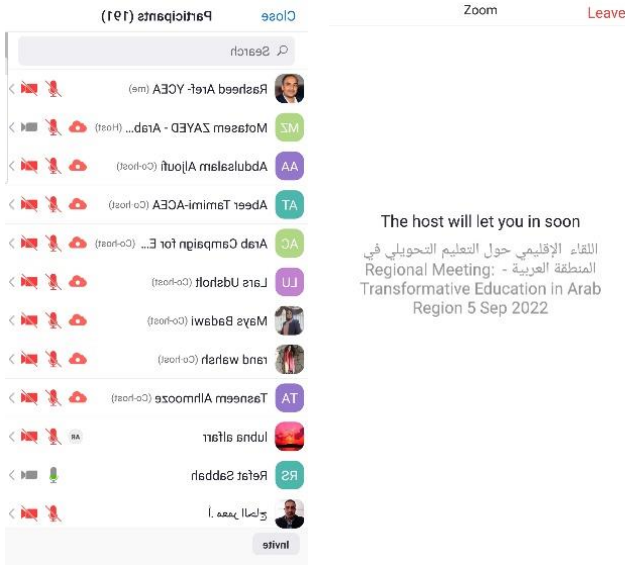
Close Participants (191)

Search

Rasheed Aref- YCEA (me)

MZ Motasem ZAYED - Arab... (Host)

AA Abdulsalam Aljoufi (Co-host)

AT Abeer Tamimi-ACEA (Co-host)

AC Arab Campaign for E... (Co-host)

LU Lars Udsholt (Co-host)

Mays Badawi (Co-host)

rand wahsh (Co-host)

TA Tasneem Alhmooze (Co-host)

lubna alfarr AR

RS Refat Sabbah

ا. عمر الطالع

Invite

Zoom

Leave

The host will let you in soon

اللقاء الإقليمي حول التعليم التحويلي في المنطقة العربية - Regional Meeting: Transformative Education in Arab Region 5 Sep 2022